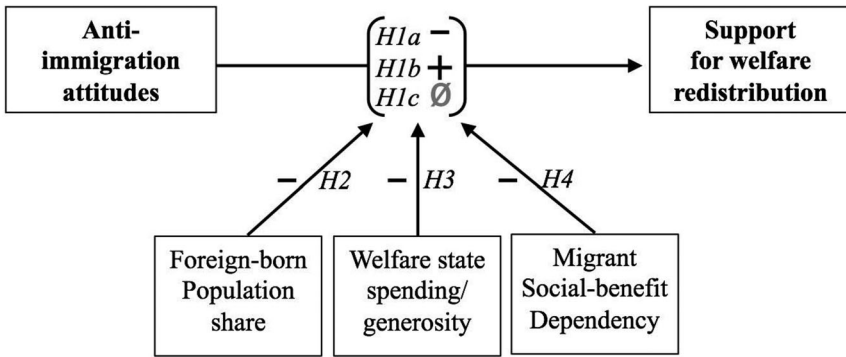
Anti-immigration attitudes

H1a −
H1b +
H1c Ø

Support for welfare redistribution

− H2

− H3

− H4

Foreign-born Population share

Welfare state spending/ generosity

Migrant Social-benefit Dependency